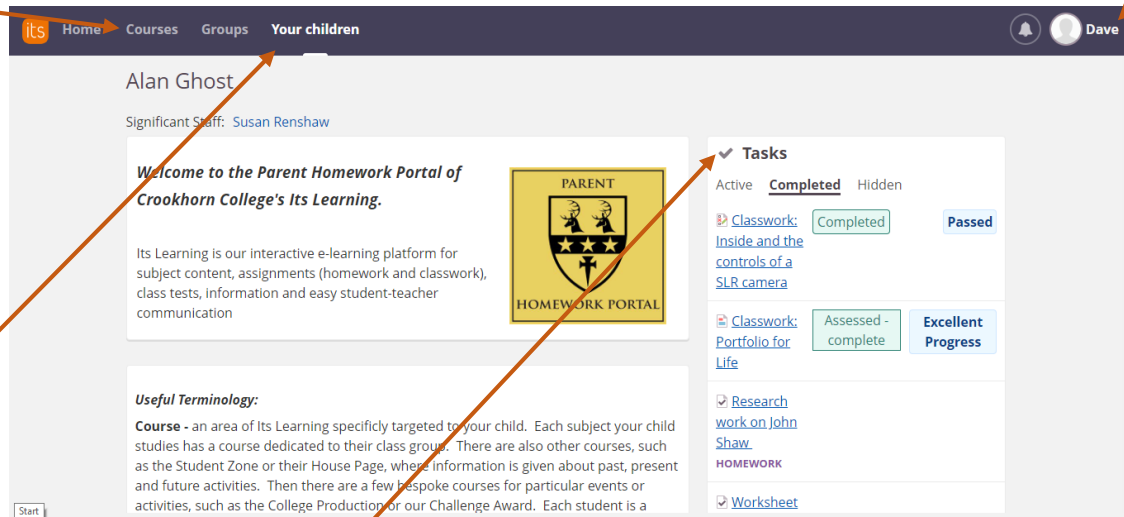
its Home Courses Groups Your children

Dave

Alan Ghost

Significant Staff: Susan Renshaw

Welcome to the Parent Homework Portal of Crookhorn College's Its Learning.

Its Learning is our interactive e-learning platform for subject content, assignments (homework and classwork), class tests, information and easy student-teacher communication

PARENT
HOMEWORK PORTAL

Useful Terminology:

Course - an area of Its Learning specificly targeted to your child. Each subject your child studies has a course dedicated to their class group. There are also other courses, such as the Student Zone or their House Page, where information is given about past, present and future activities. Then there are a few bespoke courses for particular events or activities, such as the College Production or our Challenge Award. Each student is a

Tasks

Active Completed Hidden

Classwork: Inside and the controls of a SLR camera
Completed
Passed

Classwork: Portfolio for Life
Assessed - complete
Excellent Progress

Research work on John Shaw
HOMEWORK

Worksheet

Start